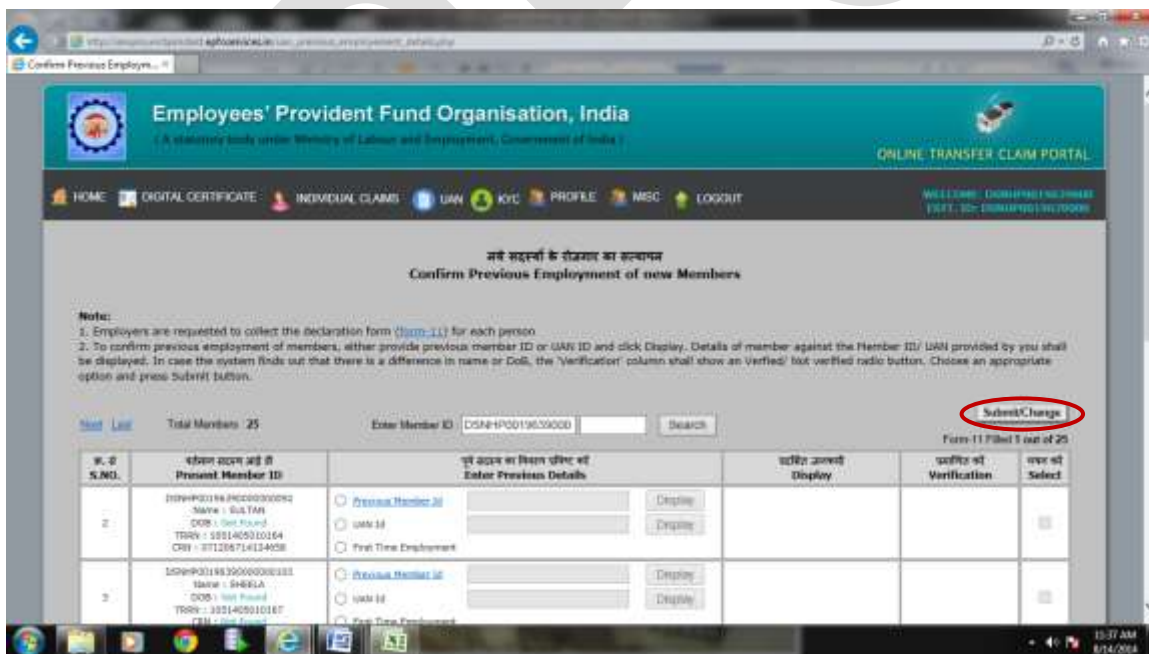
http://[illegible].epfoservices.in/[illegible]_previous_employment_details.php

Confirm Previous Employm... ×

Employees' Provident Fund Organisation, India

( A statutory body under Ministry of Labour and Employment, Government of India )

ONLINE TRANSFER CLAIM PORTAL

HOME DIGITAL CERTIFICATE INDIVIDUAL CLAIMS UAN KYC PROFILE MISC LOGOUT

WELCOME: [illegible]
ESTT. ID: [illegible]

नये सदस्यों के रोजगार का सत्यापन
Confirm Previous Employment of new Members

Note:
1. Employers are requested to collect the declaration form (form-11) for each person
2. To confirm previous employment of members, either provide previous member ID or UAN ID and click Display. Details of member against the Member ID/ UAN provided by you shall be displayed. In case the system finds out that there is a difference in name or DoB, the 'Verification' column shall show an Verfied/ Not verified radio button. Choose an appropriate option and press Submit button.

Next Last Total Members 25 Enter Member ID DSNHP00196390000 Search Submit/Change

Form-11 Filled 1 out of 25

| क्र. सं. S.NO. | वर्तमान सदस्य आई डी Present Member ID | पूर्व सदस्य का विवरण प्रविष्ट करें Enter Previous Details | | प्रदर्शित जानकारी Display | प्रमाणित करें Verification | चयन करें Select |
|---|---|---|---|---|---|---|
| 2 | DSNHP00196390000000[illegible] Name : SULTAN DOB : Not Found TRRN : 1051405010164 CRN : 071206714124658 | Previous Member Id / UAN Id / First Time Employment | Display Display | | | |
| 3 | DSNHP00196390000000103 Name : SHEELA DOB : Not Found TRRN : 1051405010167 CRN : Not Found | Previous Member Id / UAN Id / First Time Employment | Display Display | | | |

10:37 AM
8/14/2014